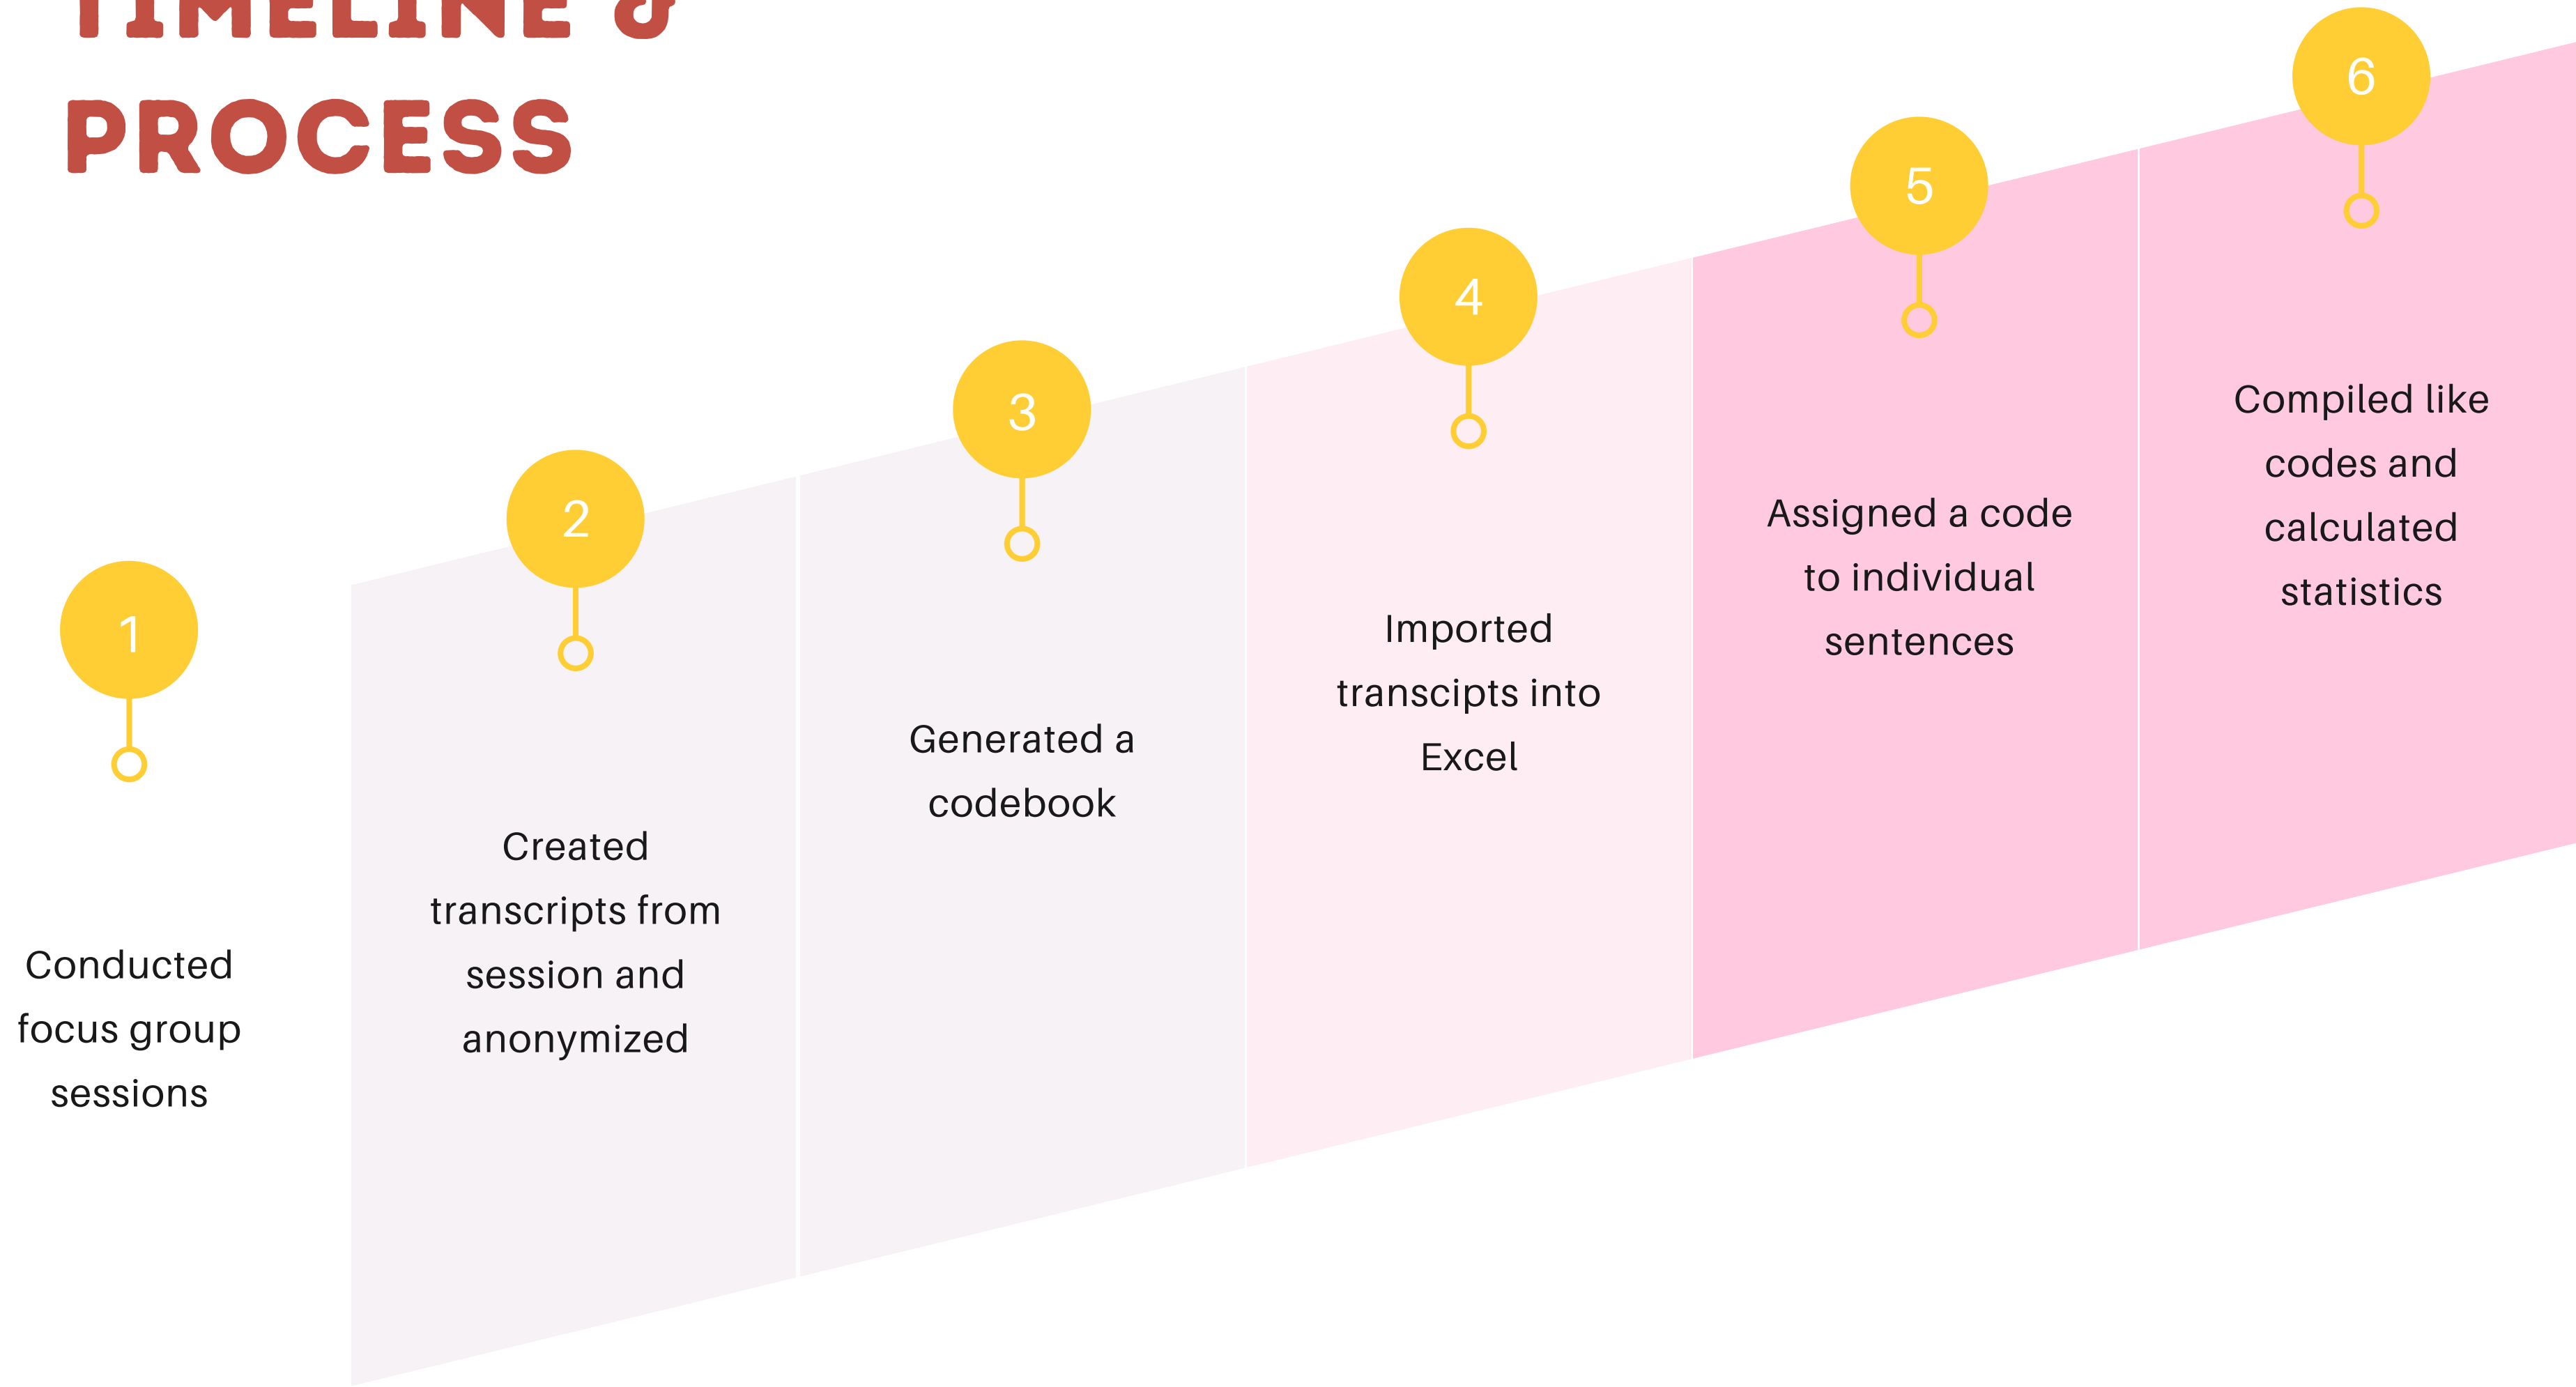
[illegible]
PROCESS

1

Conducted focus group sessions

2

Created transcripts from session and anonymized

3

Generated a codebook

4

Imported transcipts into Excel

5

Assigned a code to individual sentences

6

Compiled like codes and calculated statistics